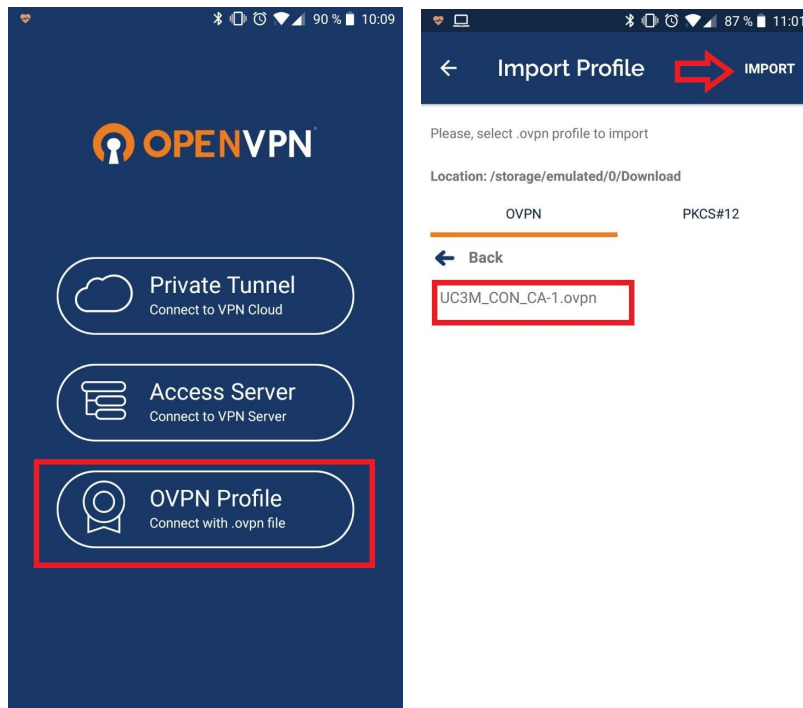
90 % 10:09

OPENVPN

Private Tunnel
Connect to VPN Cloud

Access Server
Connect to VPN Server

OVPN Profile
Connect with .ovpn file

87 % 11:01

Import Profile

IMPORT

Please, select .ovpn profile to import

Location: /storage/emulated/0/Download

OVPN

PKCS#12

Back

UC3M_CON_CA-1.ovpn